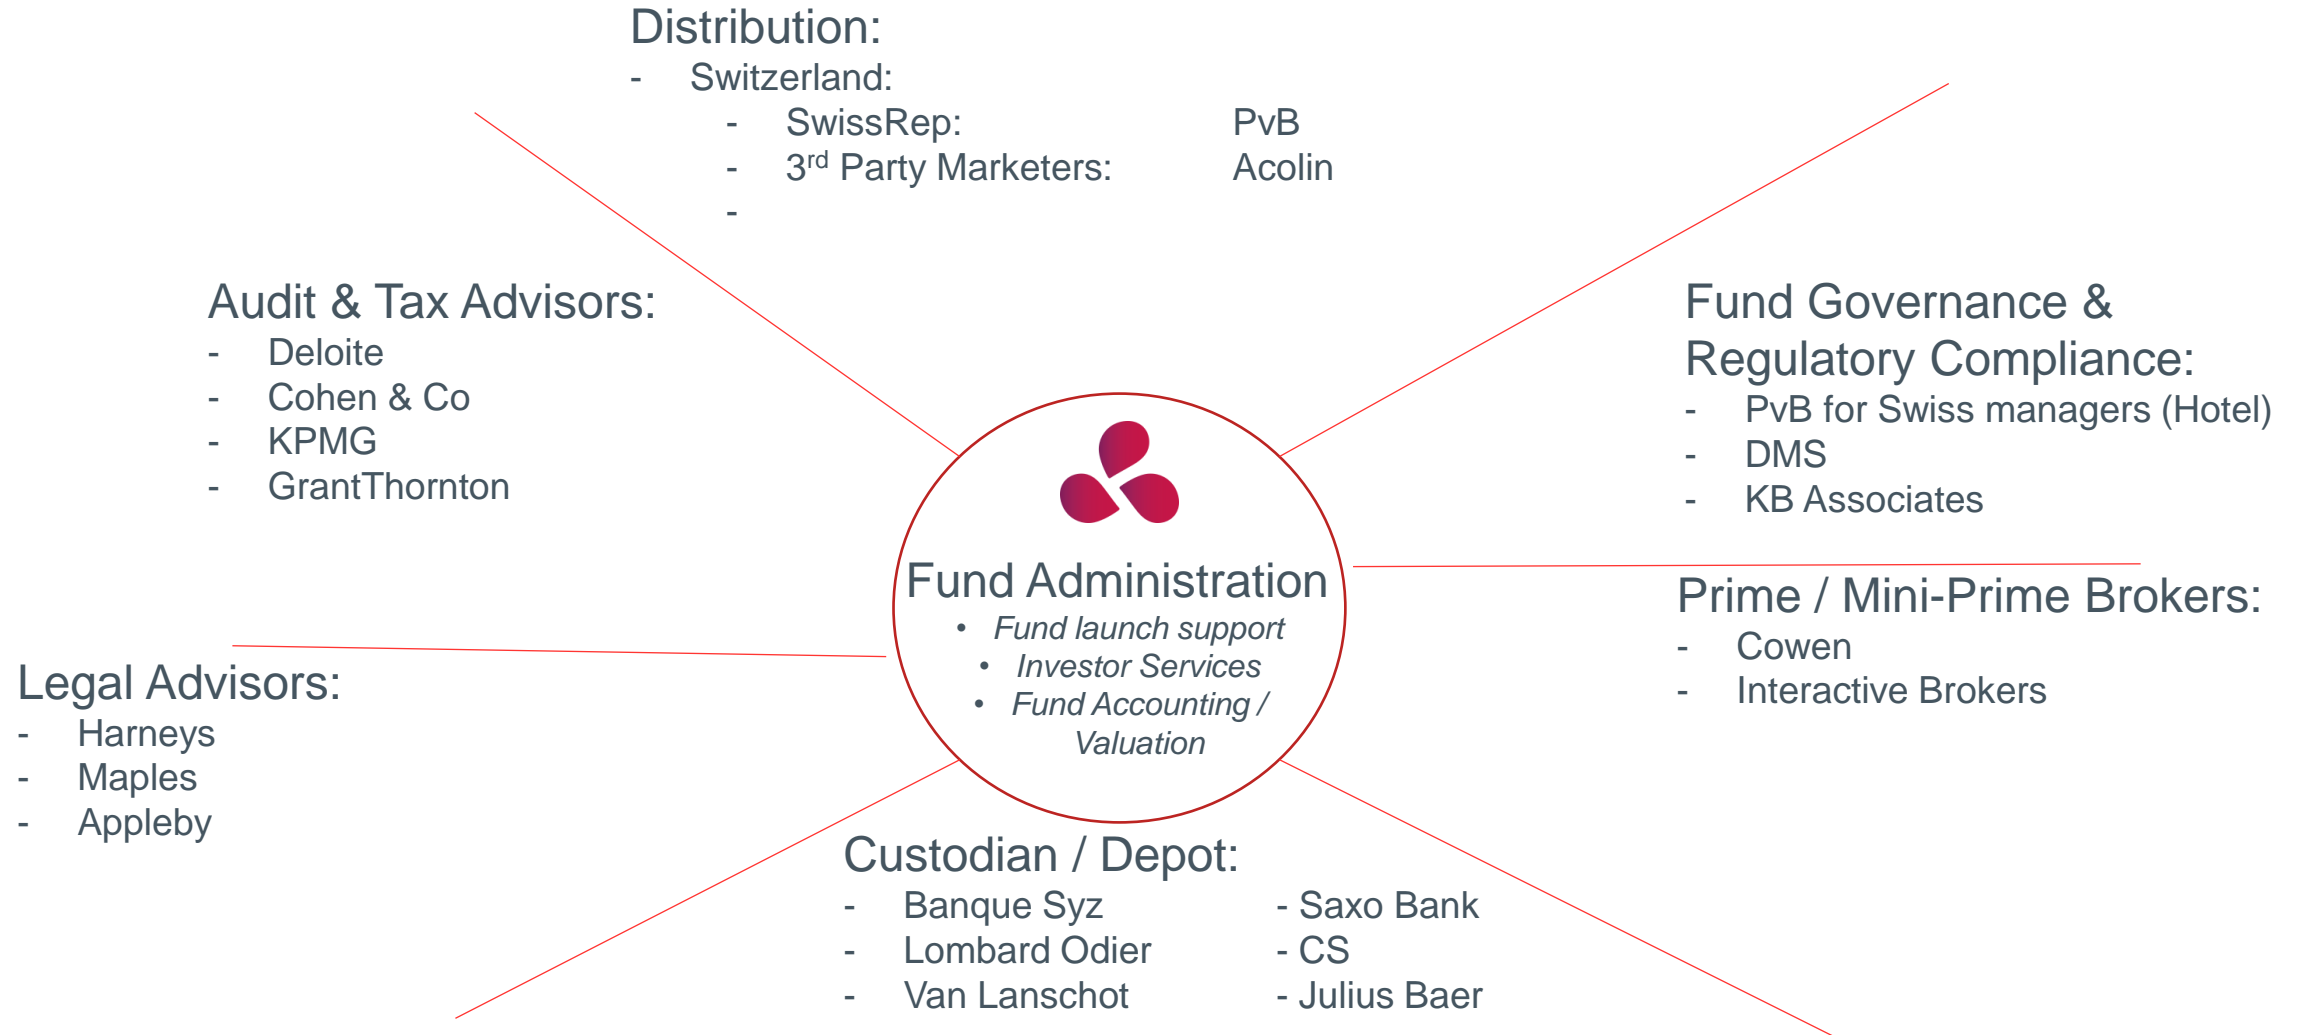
Distribution:
- Switzerland:
- SwissRep: PvB
- 3$^{rd}$ Party Marketers: Acolin
-

Audit & Tax Advisors:
- Deloite
- Cohen & Co
- KPMG
- GrantThornton

Fund Governance & Regulatory Compliance:
- PvB for Swiss managers (Hotel)
- DMS
- KB Associates

Fund Administration
• Fund launch support
• Investor Services
• Fund Accounting / Valuation

Prime / Mini-Prime Brokers:
- Cowen
- Interactive Brokers

Legal Advisors:
- Harneys
- Maples
- Appleby

Custodian / Depot:
- Banque Syz
- Lombard Odier
- Van Lanschot
- Saxo Bank
- CS
- Julius Baer